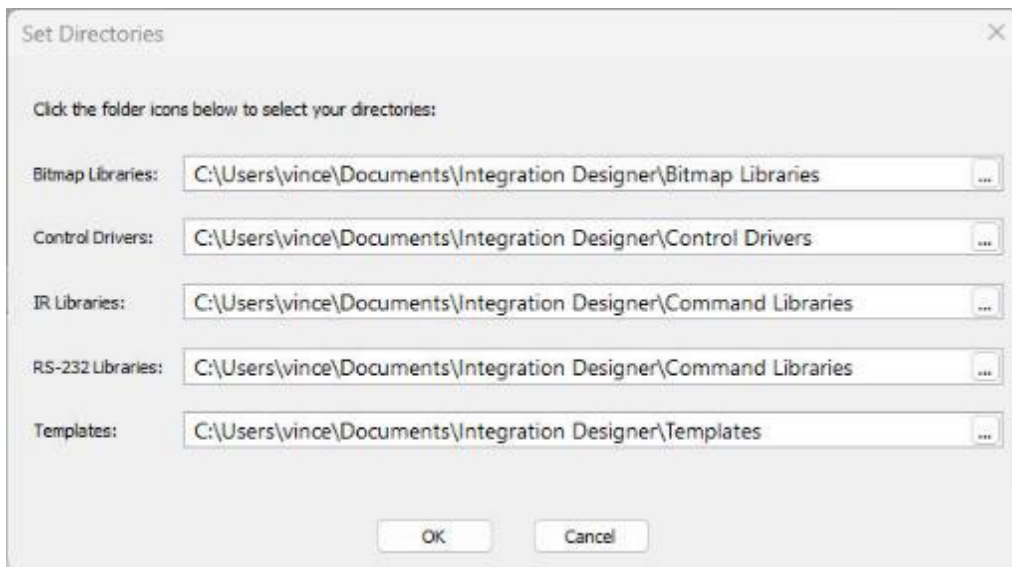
Set Directories

×

Click the folder icons below to select your directories:

Bitmap Libraries: C:\Users\vince\Documents\Integration Designer\Bitmap Libraries ...

Control Drivers: C:\Users\vince\Documents\Integration Designer\Control Drivers ...

IR Libraries: C:\Users\vince\Documents\Integration Designer\Command Libraries ...

RS-232 Libraries: C:\Users\vince\Documents\Integration Designer\Command Libraries ...

Templates: C:\Users\vince\Documents\Integration Designer\Templates ...

OK

Cancel